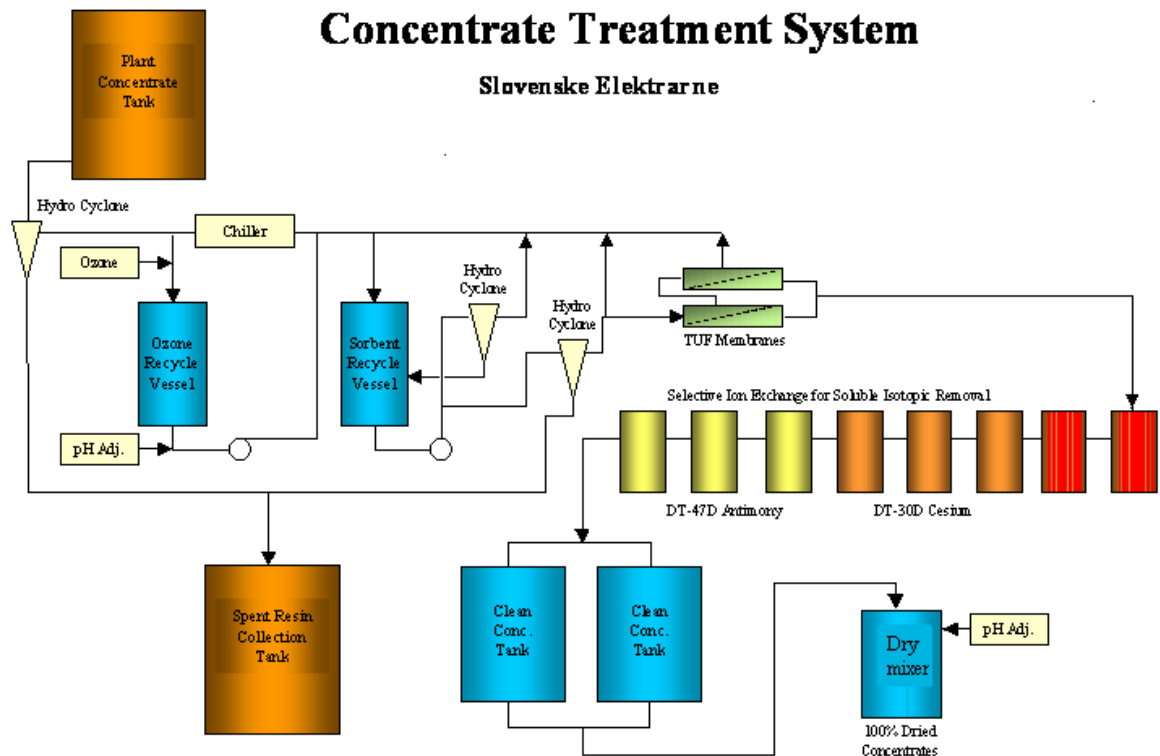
Concentrate Treatment System

Slovenske Elektrarne

Plant Concentrate Tank

Hydro Cyclone

Chiller

Ozone

Ozone Recycle Vessel

pH Adj.

Sorbent Recycle Vessel

Hydro Cyclone

Hydro Cyclone

TUF Membranes

Selective Ion Exchange for Solible Isotopic Removal

DT-47D Antimony

DT-30D Cesium

Spent Resin Collection Tank

Clean Conc. Tank

Clean Conc. Tank

Dry mixer

pH Adj.

100% Dried Concentrates